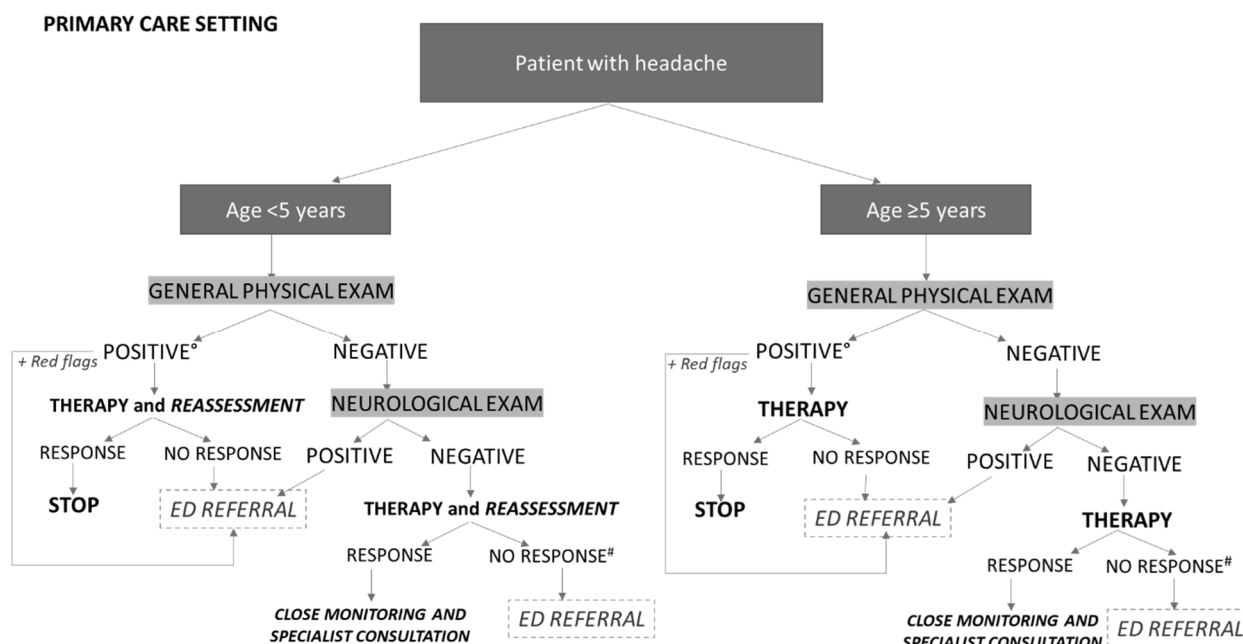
PRIMARY CARE SETTING

Patient with headache

Age <5 years

GENERAL PHYSICAL EXAM

+ Red flags

POSITIVE°

THERAPY and *REASSESSMENT*

RESPONSE

STOP

NO RESPONSE

NEGATIVE

NEUROLOGICAL EXAM

POSITIVE

ED REFERRAL

NEGATIVE

THERAPY and *REASSESSMENT*

RESPONSE

CLOSE MONITORING AND SPECIALIST CONSULTATION

NO RESPONSE$^{\#}$

ED REFERRAL

Age ≥5 years

GENERAL PHYSICAL EXAM

+ Red flags

POSITIVE°

THERAPY

RESPONSE

STOP

NO RESPONSE

NEGATIVE

NEUROLOGICAL EXAM

POSITIVE

ED REFERRAL

NEGATIVE

THERAPY

RESPONSE

CLOSE MONITORING AND SPECIALIST CONSULTATION

NO RESPONSE$^{\#}$

ED REFERRAL